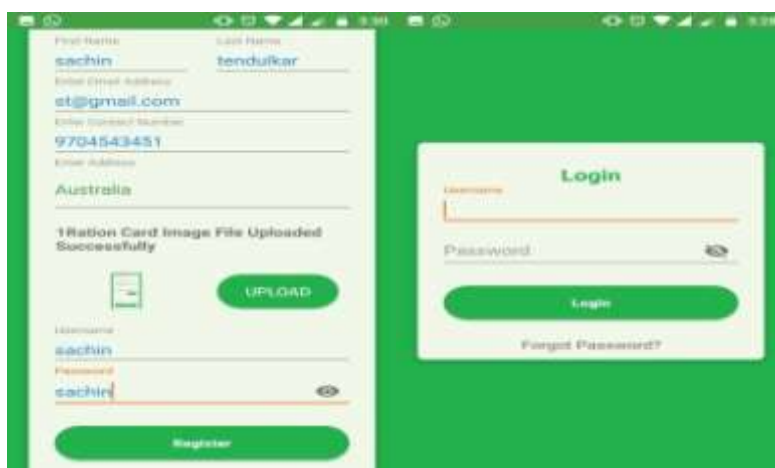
First Name
sachin
Last Name
tendulkar
Enter Email Address
st@gmail.com
Enter Contact Number
9704543451
Enter Address
Australia

1Ration Card Image File Uploaded Successfully

UPLOAD

Username
sachin
Password
sachin

Register

Login
Username
Password
Login
Forgot Password?